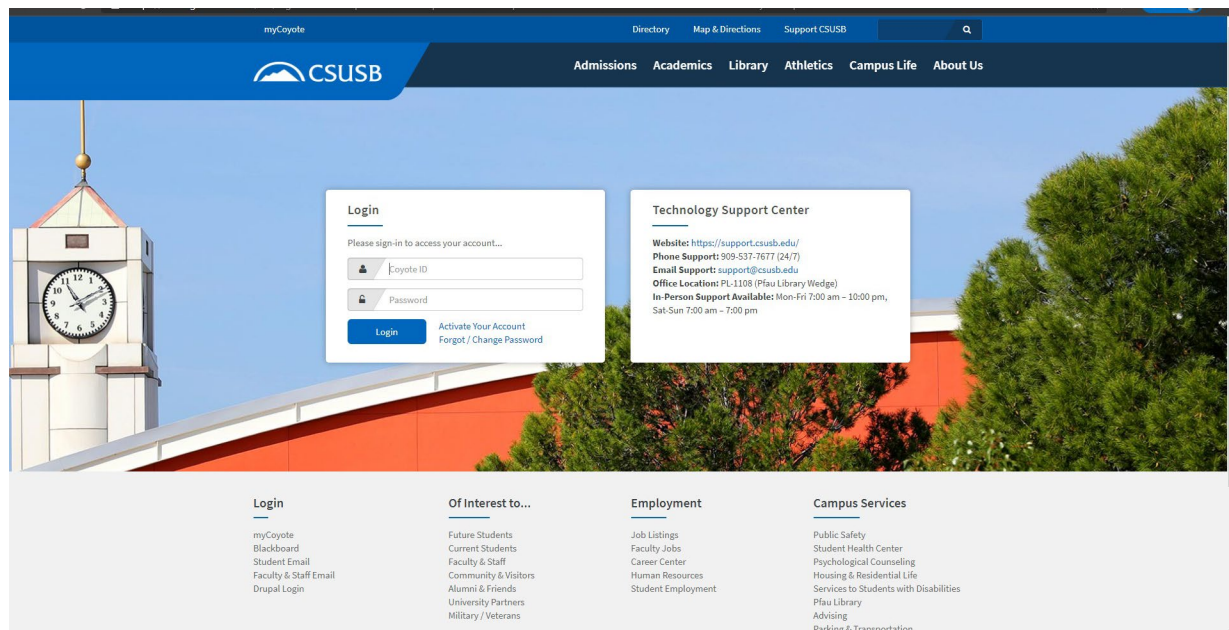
myCoyote

Directory Map & Directions Support CSUSB

CSUSB

Admissions Academics Library Athletics Campus Life About Us

Login

Please sign-in to access your account...

Coyote ID

Password

Login

Activate Your Account
Forgot / Change Password

Technology Support Center

**Website:** https://support.csusb.edu/
**Phone Support:** 909-537-7677 (24/7)
**Email Support:** support@csusb.edu
**Office Location:** PL-1108 (Pfau Library Wedge)
**In-Person Support Available:** Mon-Fri 7:00 am – 10:00 pm, Sat-Sun 7:00 am – 7:00 pm

Login

myCoyote
Blackboard
Student Email
Faculty & Staff Email
Drupal Login

Of Interest to...

Future Students
Current Students
Faculty & Staff
Community & Visitors
Alumni & Friends
University Partners
Military / Veterans

Employment

Job Listings
Faculty Jobs
Career Center
Human Resources
Student Employment

Campus Services

Public Safety
Student Health Center
Psychological Counseling
Housing & Residential Life
Services to Students with Disabilities
Pfau Library
Advising
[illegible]